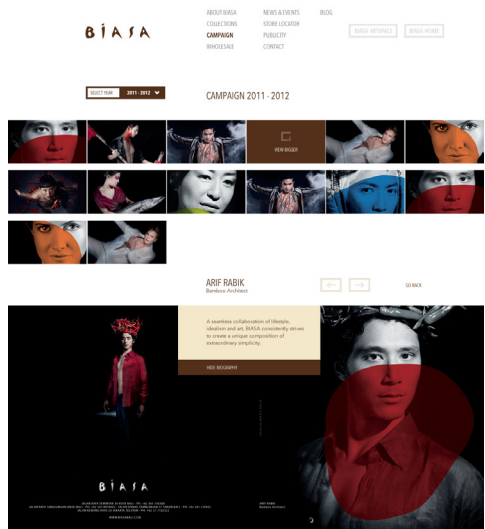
BIASA

ABOUT BIASA
COLLECTIONS
CAMPAIGN
WHOLESALE

NEWS & EVENTS
STORE LOCATOR
PUBLICITY
CONTACT

BLOG

BIASA MYSPACE
BIASA HOME

SELECT YEAR 2011 - 2012

CAMPAIGN 2011 - 2012

VIEW BIGGER

ARIF RABIK
Bamboo Architect

GO BACK

A seamless collaboration of lifestyle, idealism and art, BIASA consistently strives to create a unique composition of extraordinary simplicity.

HIDE BIOGRAPHY

BIASA

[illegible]

WWW.BIASAGROUP.COM

ARIF RABIK
Bamboo Architect